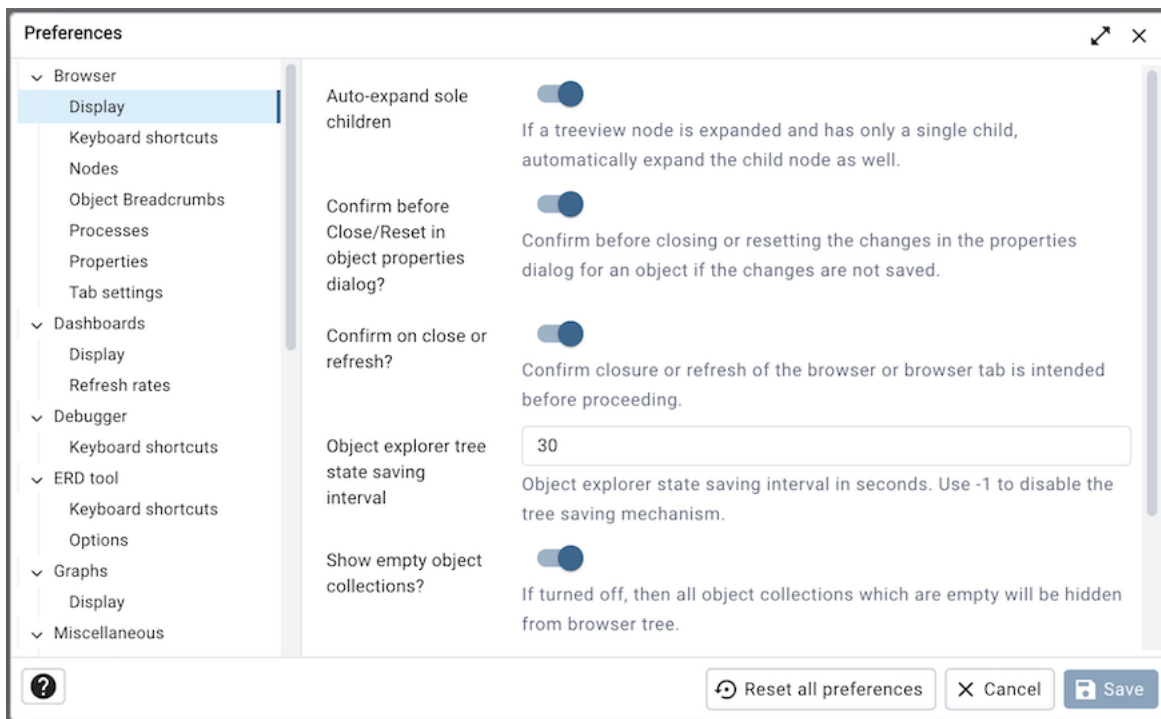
Preferences

Browser
Display
Keyboard shortcuts
Nodes
Object Breadcrumbs
Processes
Properties
Tab settings
Dashboards
Display
Refresh rates
Debugger
Keyboard shortcuts
ERD tool
Keyboard shortcuts
Options
Graphs
Display
Miscellaneous

Auto-expand sole children

If a treeview node is expanded and has only a single child, automatically expand the child node as well.

Confirm before Close/Reset in object properties dialog?

Confirm before closing or resetting the changes in the properties dialog for an object if the changes are not saved.

Confirm on close or refresh?

Confirm closure or refresh of the browser or browser tab is intended before proceeding.

Object explorer tree state saving interval

30

Object explorer state saving interval in seconds. Use -1 to disable the tree saving mechanism.

Show empty object collections?

If turned off, then all object collections which are empty will be hidden from browser tree.

?

Reset all preferences

Cancel

Save